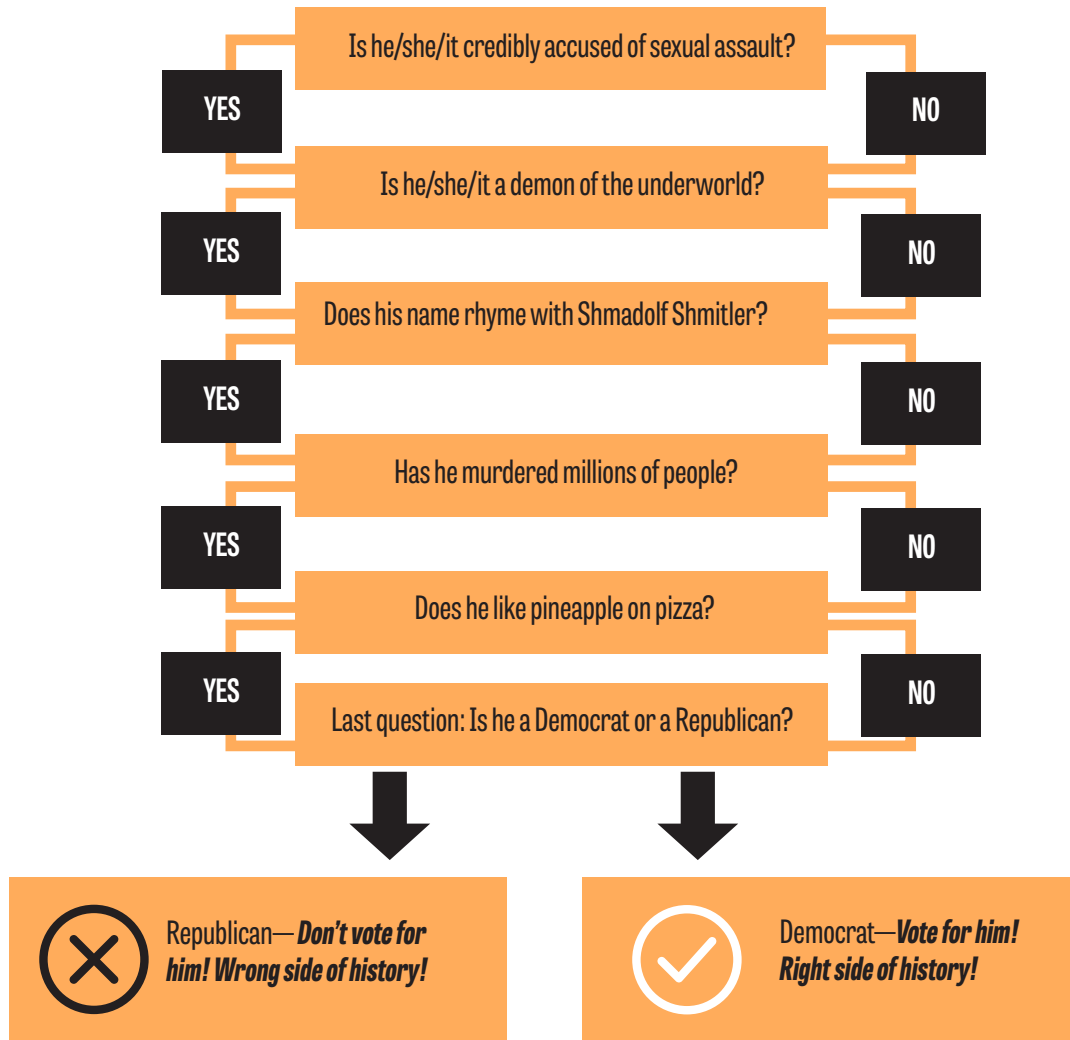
Is he/she/it credibly accused of sexual assault?

YES

NO

Is he/she/it a demon of the underworld?

YES

NO

Does his name rhyme with Shmadolf Shmitler?

YES

NO

Has he murdered millions of people?

YES

NO

Does he like pineapple on pizza?

YES

NO

Last question: Is he a Democrat or a Republican?

Republican—***Don't vote for him! Wrong side of history!***

Democrat—***Vote for him! Right side of history!***